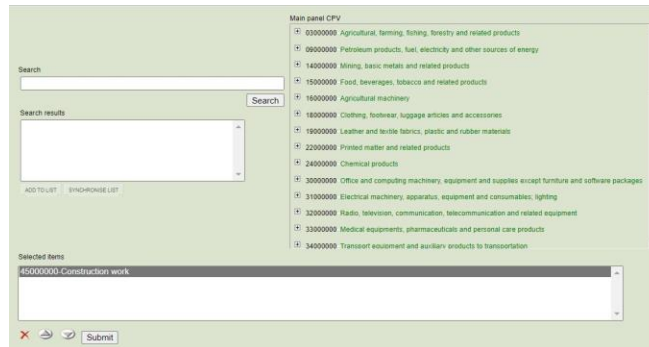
Main panel CPV

Search

Search

Search results

ADD TO LIST SYNCHRONISE LIST

03000000 Agricultural, farming, fishing, forestry and related products
09000000 Petroleum products, fuel, electricity and other sources of energy
14000000 Mining, basic metals and related products
15000000 Food, beverages, tobacco and related products
16000000 Agricultural machinery
18000000 Clothing, footwear, luggage articles and accessories
19000000 Leather and textile fabrics, plastic and rubber materials
22000000 Printed matter and related products
24000000 Chemical products
30000000 Office and computing machinery, equipment and supplies except furniture and software packages
31000000 Electrical machinery, apparatus, equipment and consumables; lighting
32000000 Radio, television, communication, telecommunication and related equipment
33000000 Medical equipments, pharmaceuticals and personal care products
34000000 Transport equipment and auxiliary products to transportation

Selected items

45000000-Construction work

Submit